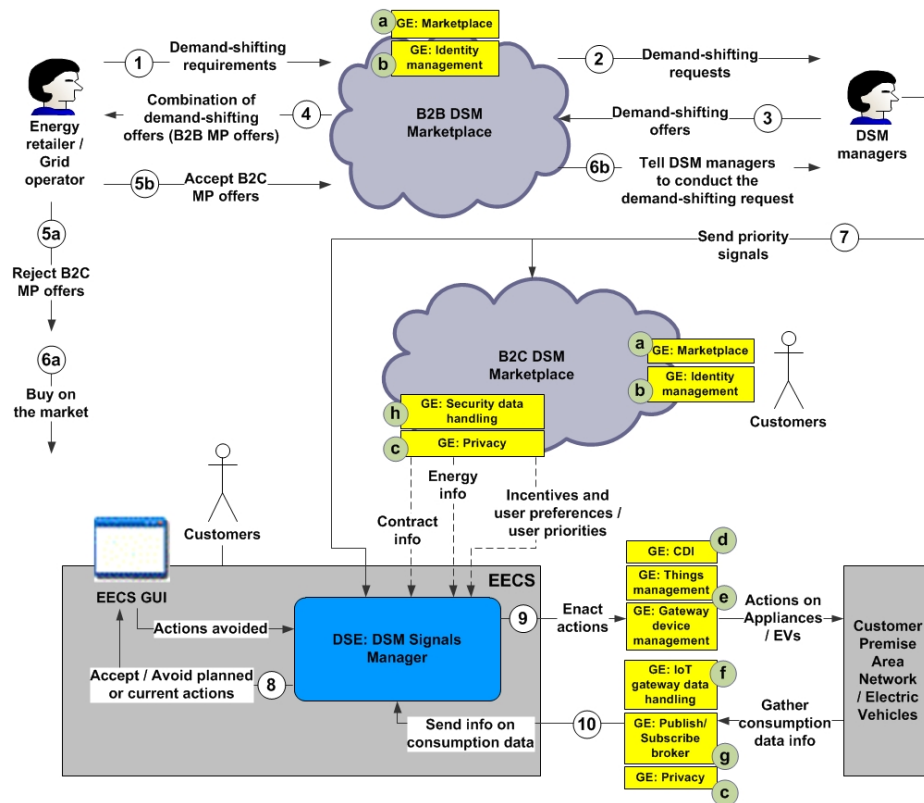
a GE: Marketplace
b GE: Identity management

B2B DSM Marketplace

1 Demand-shifting requirements

2 Demand-shifting requests

Energy retailer / Grid operator

4 Combination of demand-shifting offers (B2B MP offers)

3 Demand-shifting offers

DSM managers

5b Accept B2C MP offers

6b Tell DSM managers to conduct the demand-shifting request

5a Reject B2C MP offers

6a Buy on the market

7 Send priority signals

B2C DSM Marketplace

a GE: Marketplace
b GE: Identity management

Customers

h GE: Security data handling
c GE: Privacy

Energy info

Contract info

Incentives and user preferences / user priorities

Customers

EECS

EECS GUI

Actions avoided

DSE: DSM Signals Manager

Accept / Avoid planned or current actions 8

9 Enact actions

d GE: CDI
GE: Things management
e GE: Gateway device management

Actions on Appliances / EVs

Customer Premise Area Network / Electric Vehicles

f GE: IoT gateway data handling

Gather consumption data info

Send info on consumption data 10

GE: Publish/ Subscribe broker g

GE: Privacy c